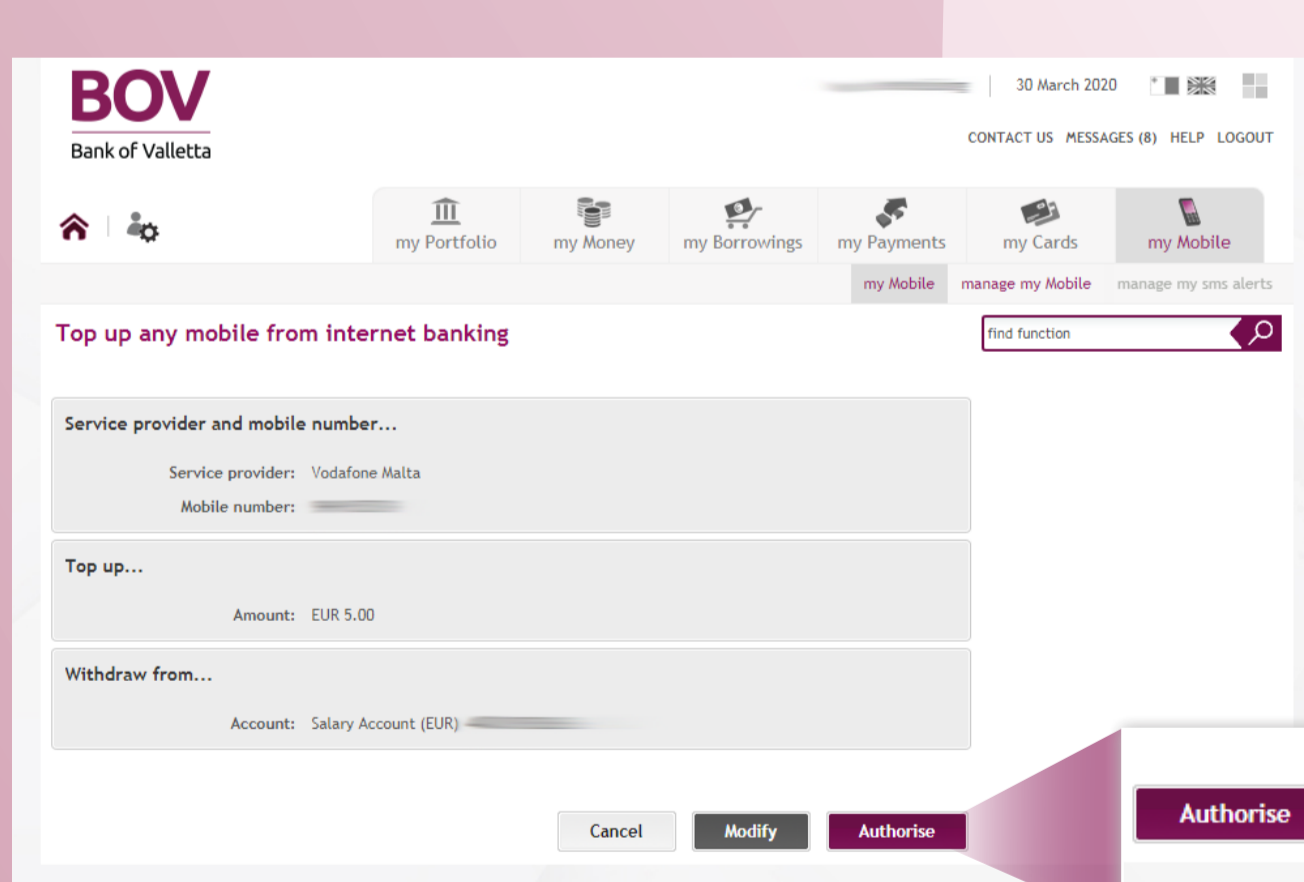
BOV
Bank of Valletta

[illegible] | 30 March 2020

CONTACT US MESSAGES (8) HELP LOGOUT

my Portfolio | my Money | my Borrowings | my Payments | my Cards | my Mobile

my Mobile | manage my Mobile | manage my sms alerts

Top up any mobile from internet banking

find function

Service provider and mobile number...

Service provider: Vodafone Malta

Mobile number: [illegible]

Top up...

Amount: EUR 5.00

Withdraw from...

Account: Salary Account (EUR) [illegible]

Cancel | Modify | Authorise

Authorise